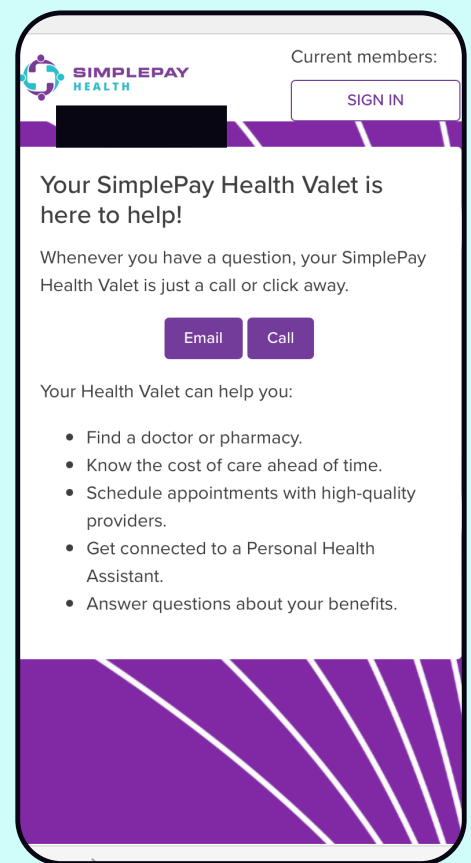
SIMPLEPAY HEALTH

Current members:

SIGN IN

Your SimplePay Health Valet is here to help!

Whenever you have a question, your SimplePay Health Valet is just a call or click away.

Email Call

Your Health Valet can help you:

- Find a doctor or pharmacy.
- Know the cost of care ahead of time.
- Schedule appointments with high-quality providers.
- Get connected to a Personal Health Assistant.
- Answer questions about your benefits.